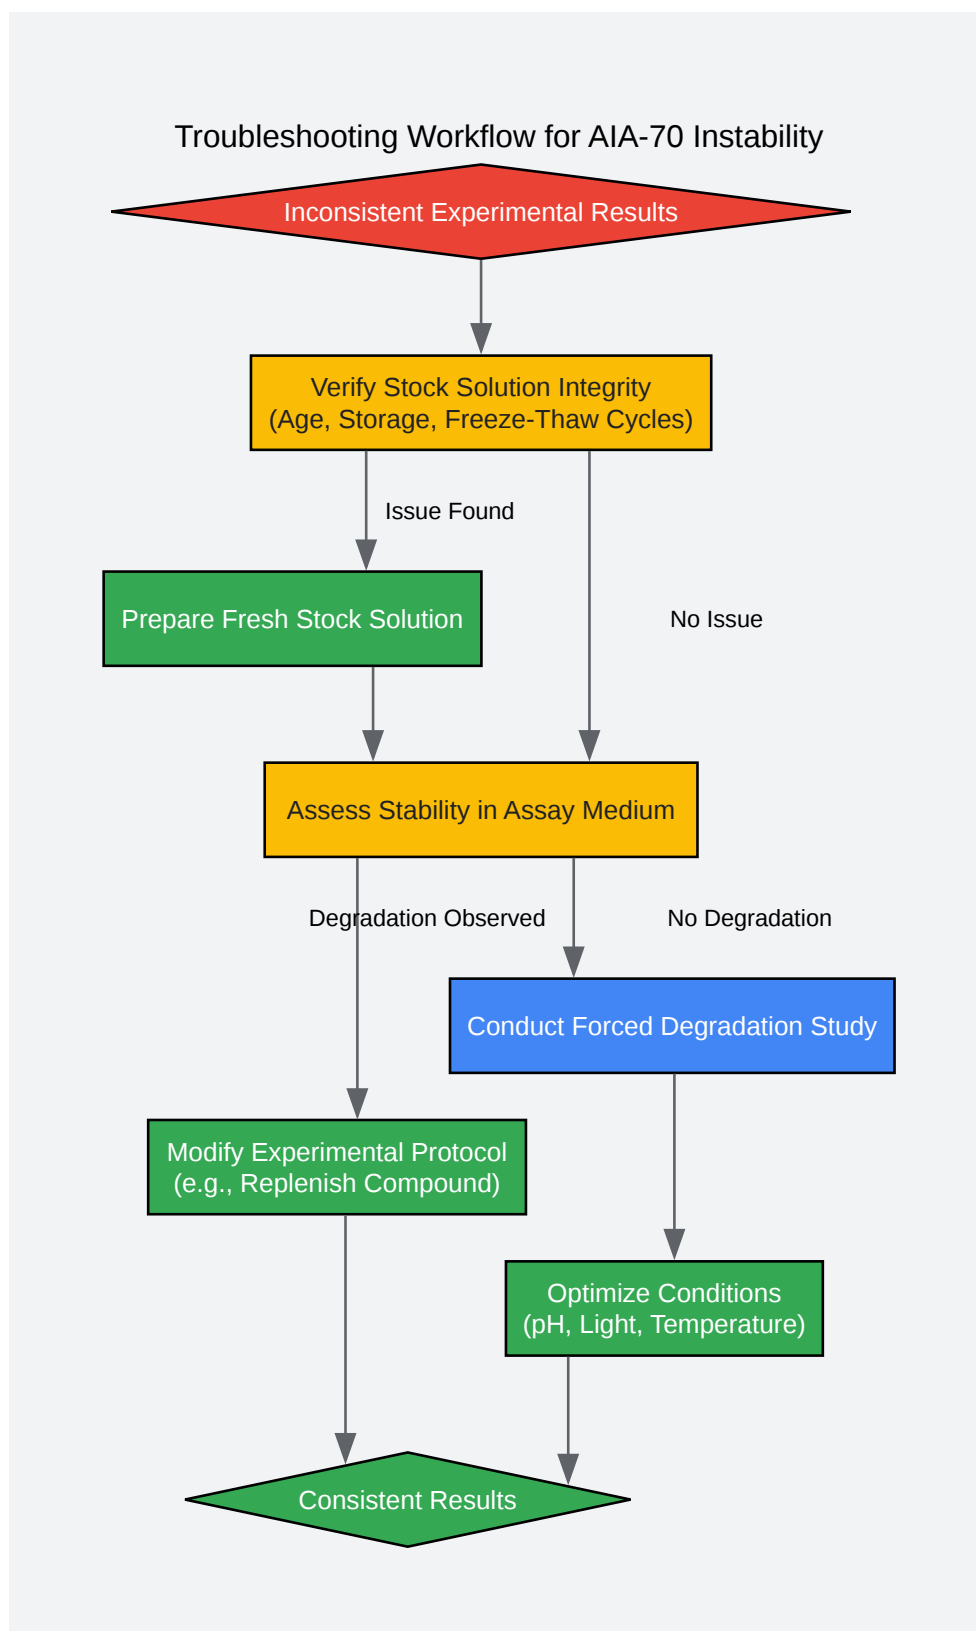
Troubleshooting Workflow for AIA-70 Instability

Inconsistent Experimental Results

Verify Stock Solution Integrity
(Age, Storage, Freeze-Thaw Cycles)

Issue Found

Prepare Fresh Stock Solution

No Issue

Assess Stability in Assay Medium

Degradation Observed

No Degradation

Conduct Forced Degradation Study

Modify Experimental Protocol
(e.g., Replenish Compound)

Optimize Conditions
(pH, Light, Temperature)

Consistent Results